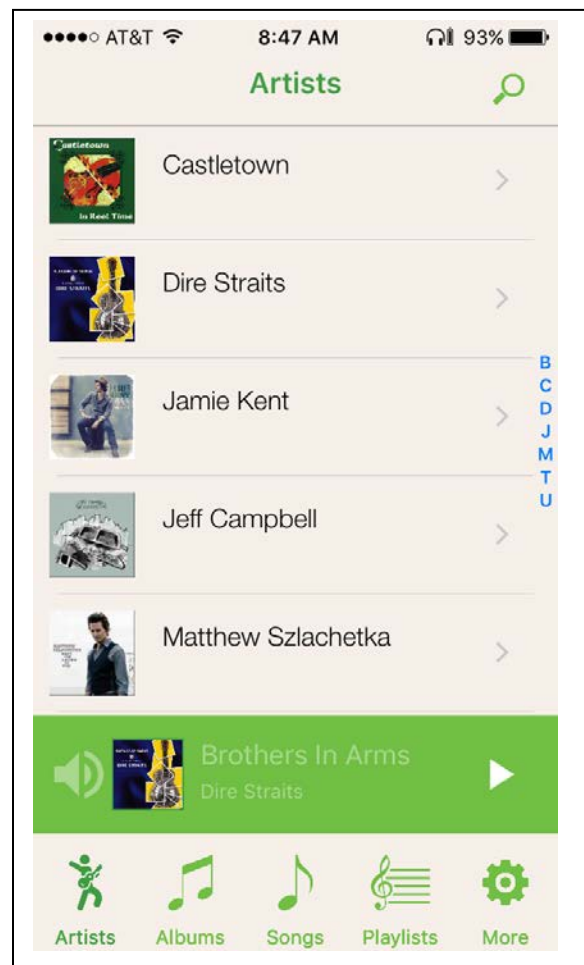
●●●●○ AT&T 8:47 AM 93%

Artists

Castletown
In Reel Time

Castletown

Dire Straits

Jamie Kent

Jeff Campbell

Matthew Szlachetka

B
C
D
J
M
T
U

Brothers In Arms
Dire Straits

Artists Albums Songs Playlists More